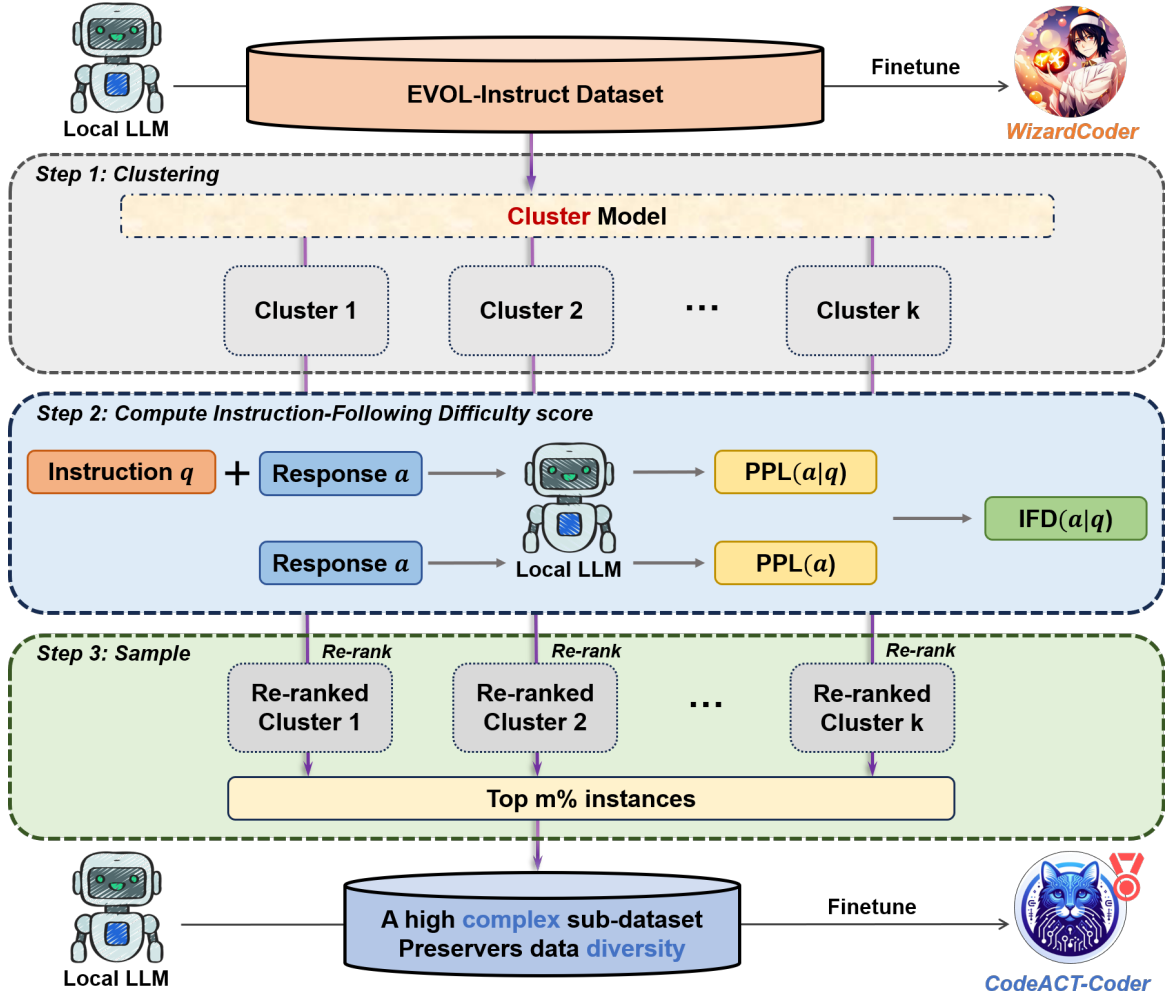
Local LLM

EVOL-Instruct Dataset

Finetune

WizardCoder

Step 1: Clustering

Cluster Model

Cluster 1

Cluster 2

...

Cluster k

Step 2: Compute Instruction-Following Difficulty score

Instruction $q$ + Response $a$

Local LLM

PPL$(a|q)$

IFD$(a|q)$

Response $a$

PPL$(a)$

Step 3: Sample

Re-rank

Re-rank

Re-rank

Re-ranked Cluster 1

Re-ranked Cluster 2

...

Re-ranked Cluster k

Top m% instances

Local LLM

A high complex sub-dataset Preservers data diversity

Finetune

CodeACT-Coder